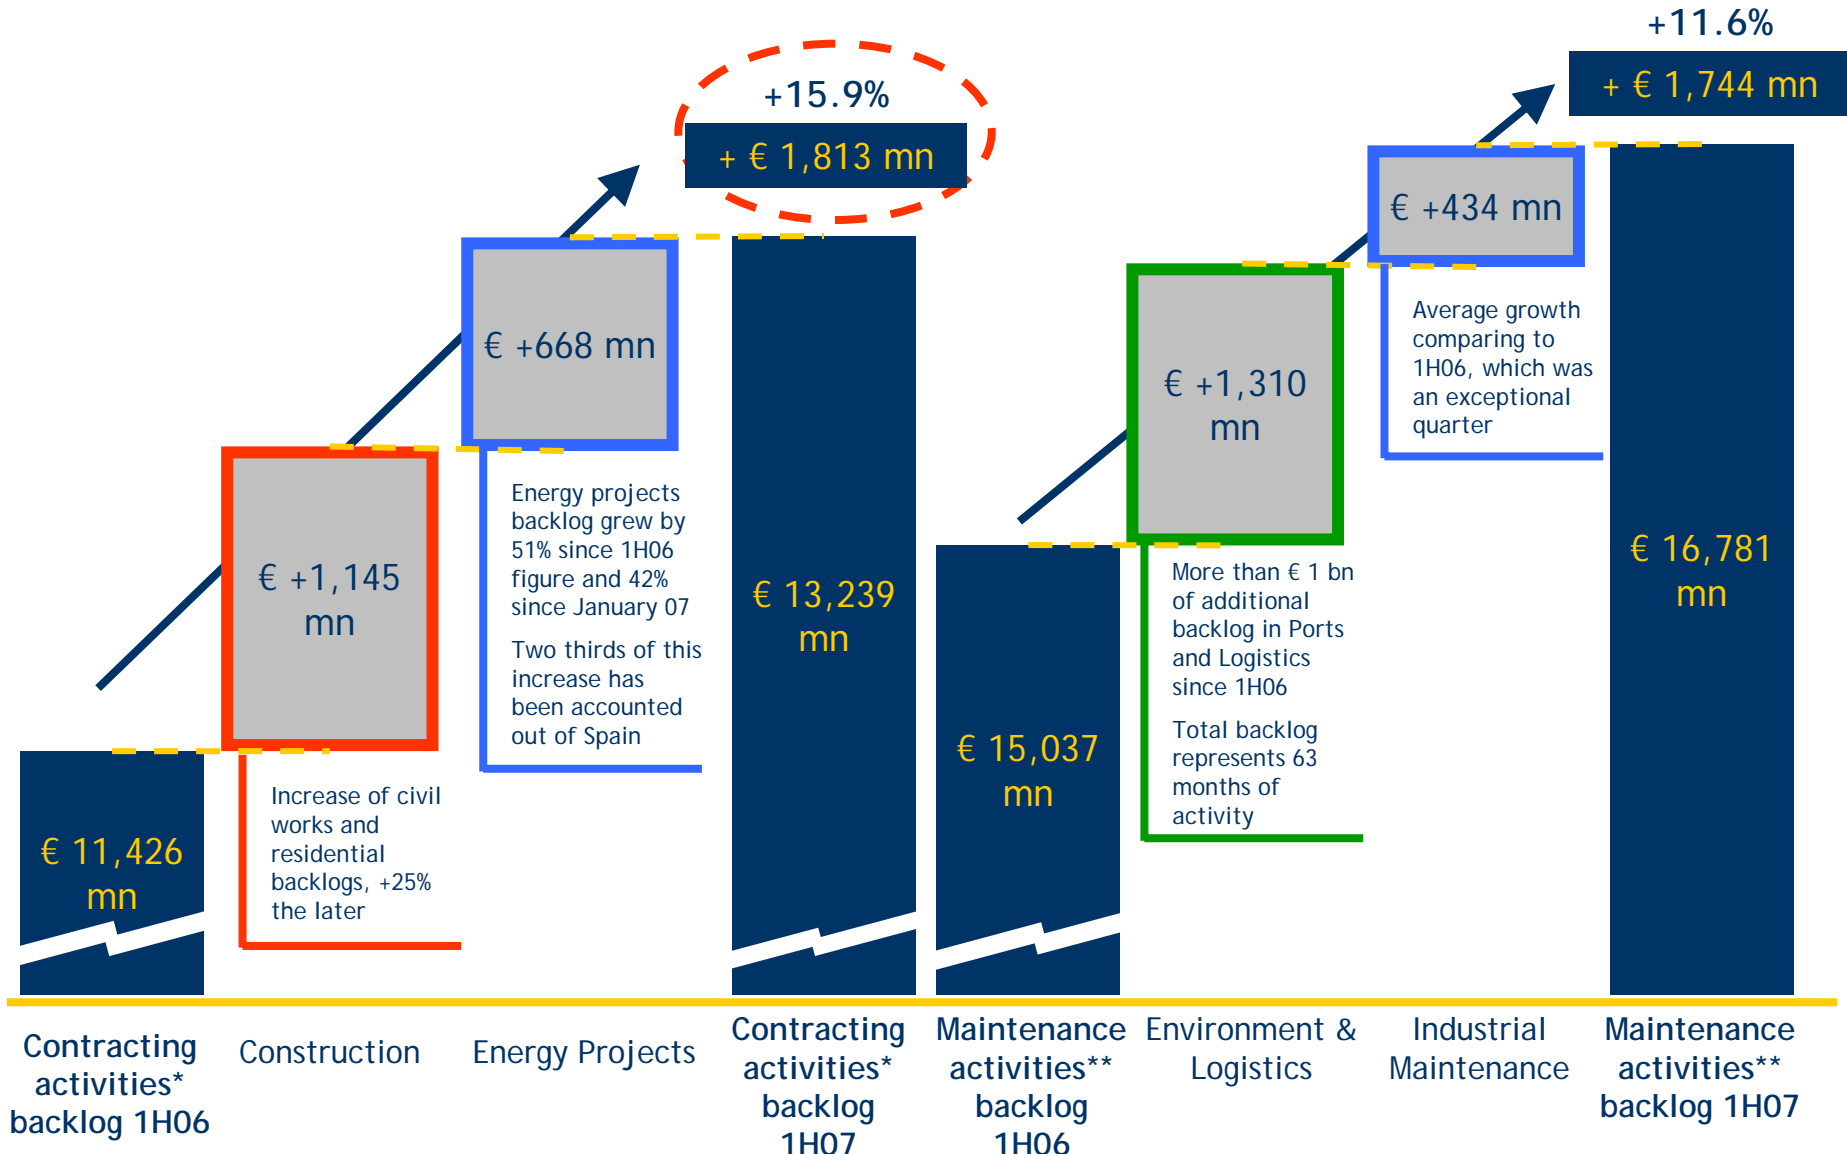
+15.9%

+ € 1,813 mn

+11.6%

+ € 1,744 mn

€ 11,426 mn

€ +1,145 mn

Increase of civil works and residential backlogs, +25% the later

€ +668 mn

Energy projects backlog grew by 51% since 1H06 figure and 42% since January 07

Two thirds of this increase has been accounted out of Spain

€ 13,239 mn

€ 15,037 mn

€ +1,310 mn

More than € 1 bn of additional backlog in Ports and Logistics since 1H06

Total backlog represents 63 months of activity

€ +434 mn

Average growth comparing to 1H06, which was an exceptional quarter

€ 16,781 mn

Contracting activities* backlog 1H06

Construction

Energy Projects

Contracting activities* backlog 1H07

Maintenance activities** backlog 1H06

Environment & Logistics

Industrial Maintenance

Maintenance activities** backlog 1H07